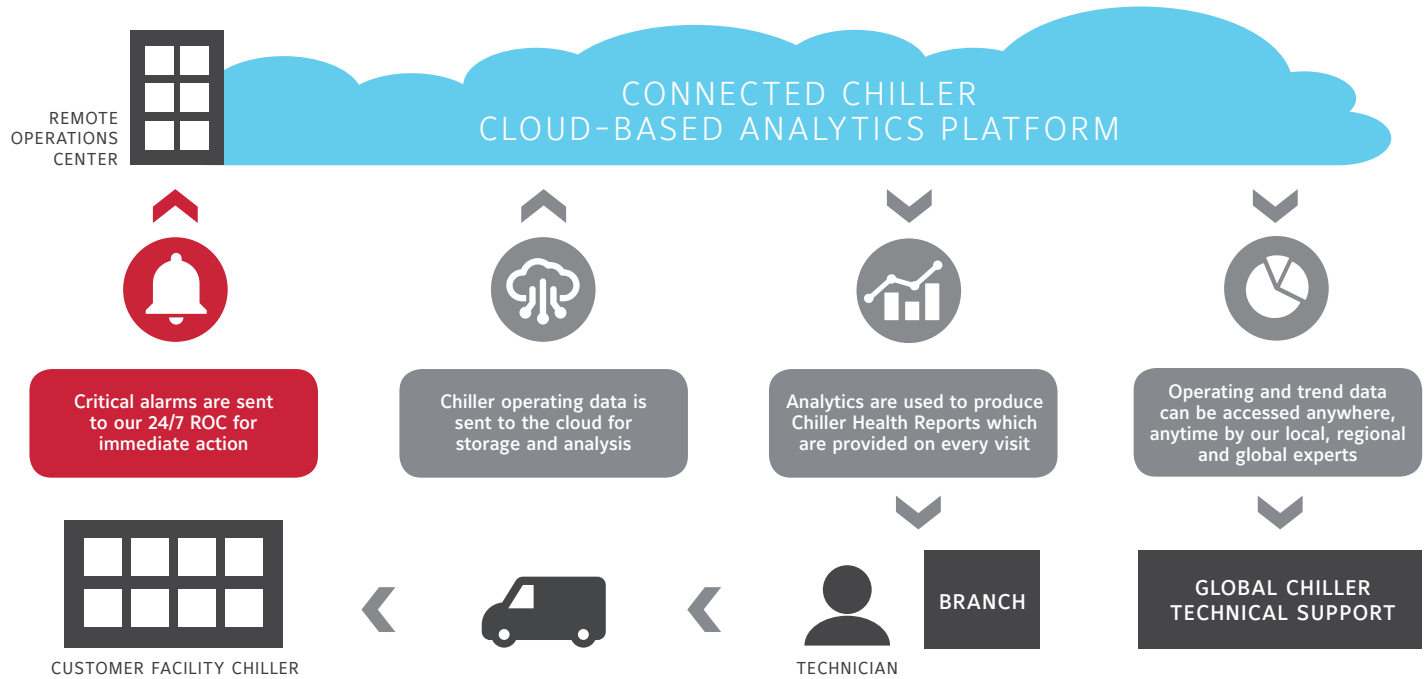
REMOTE OPERATIONS CENTER

CONNECTED CHILLER
CLOUD-BASED ANALYTICS PLATFORM

Critical alarms are sent to our 24/7 ROC for immediate action

Chiller operating data is sent to the cloud for storage and analysis

Analytics are used to produce Chiller Health Reports which are provided on every visit

Operating and trend data can be accessed anywhere, anytime by our local, regional and global experts

CUSTOMER FACILITY CHILLER

TECHNICIAN

BRANCH

GLOBAL CHILLER TECHNICAL SUPPORT